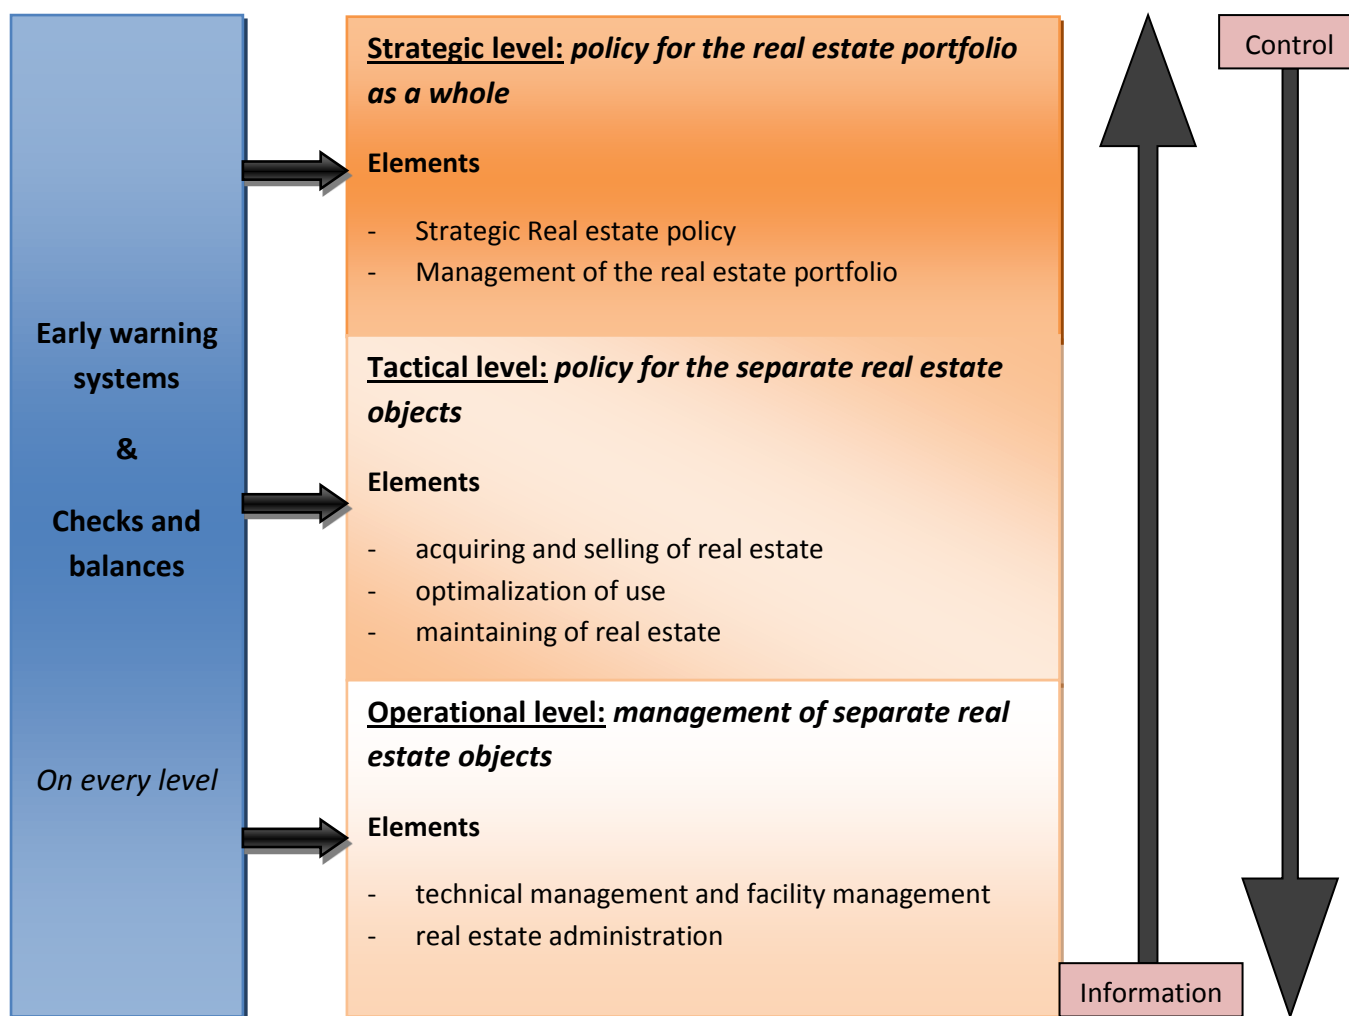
Early warning systems

&

Checks and balances

On every level

Strategic level: policy for the real estate portfolio as a whole

Elements

- Strategic Real estate policy
- Management of the real estate portfolio

Tactical level: policy for the separate real estate objects

Elements

- acquiring and selling of real estate
- optimalization of use
- maintaining of real estate

Operational level: management of separate real estate objects

Elements

- technical management and facility management
- real estate administration

Control

Information